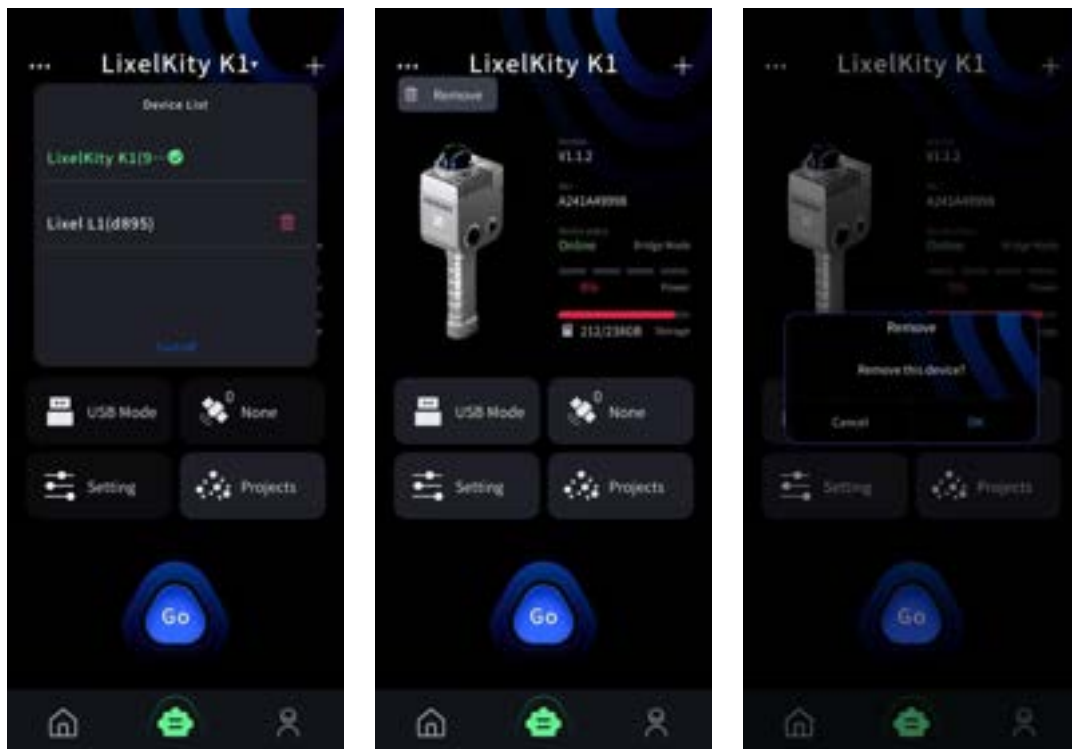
··· LixelKity K1▾ +

Device List

LixelKity K1(9···

Lixel L1(d895)

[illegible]

USB Mode

0

None

Setting

Projects

Go

··· LixelKity K1 +

Remove

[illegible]

V1.1.2

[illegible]

A241A49998

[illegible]

Online

Bridge Mode

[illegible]

Power

212/236GB

Storage

USB Mode

0

None

Setting

Projects

Go

··· LixelKity K1 +

V1.1.2

A241A49998

Online

Bridge Mode

Power

Remove

Remove this device?

Cancel

OK

Setting

Projects

Go